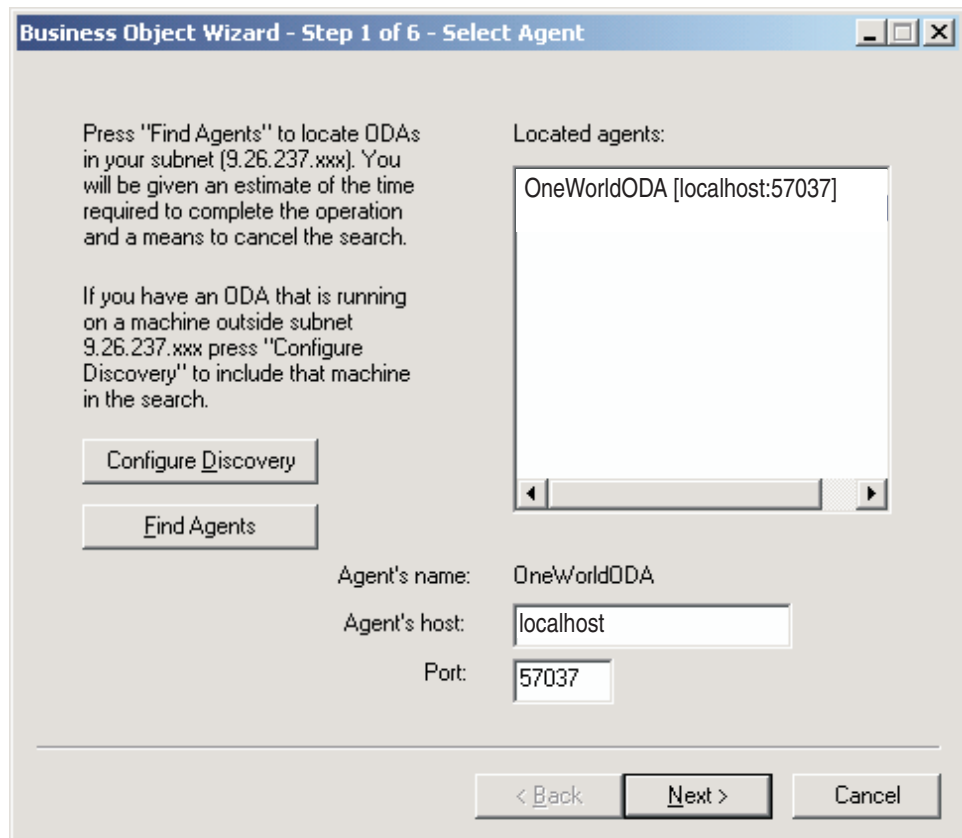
Business Object Wizard - Step 1 of 6 - Select Agent

Press "Find Agents" to locate ODAs in your subnet (9.26.237.xxx). You will be given an estimate of the time required to complete the operation and a means to cancel the search.

If you have an ODA that is running on a machine outside subnet 9.26.237.xxx press "Configure Discovery" to include that machine in the search.

Configure Discovery

Find Agents

Located agents:

OneWorldODA [localhost:57037]

Agent's name: OneWorldODA

Agent's host: localhost

Port: 57037

< Back

Next >

Cancel